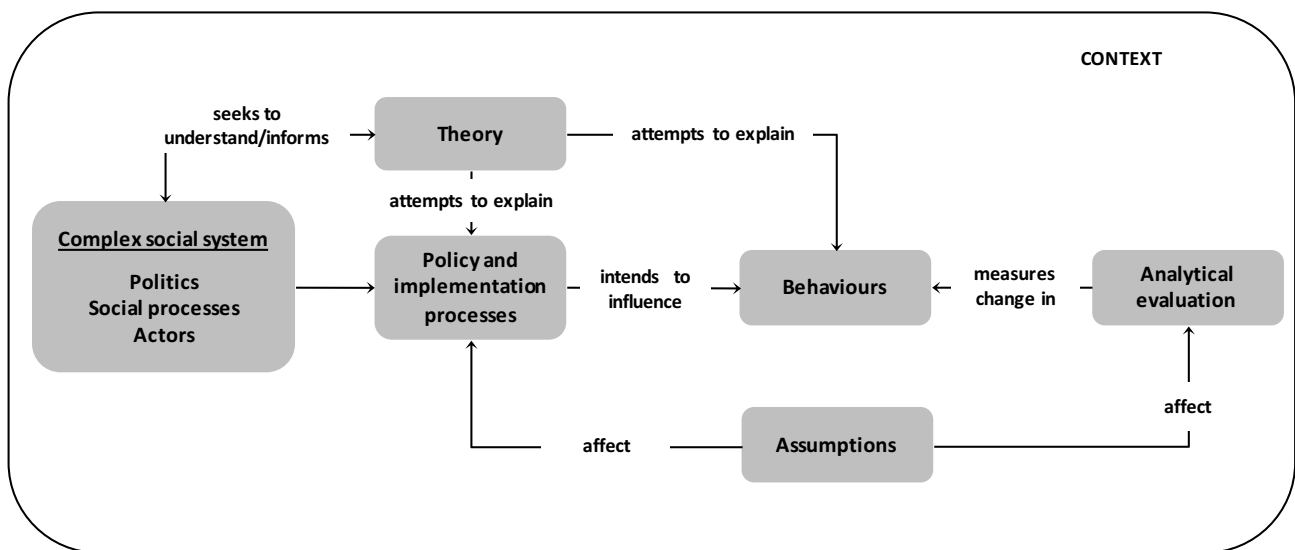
CONTEXT

seeks to understand/informs

Theory

attempts to explain

attempts to explain

Complex social system

Politics
Social processes
Actors

Policy and implementation processes

intends to influence

Behaviours

measures change in

Analytical evaluation

affect

affect

Assumptions